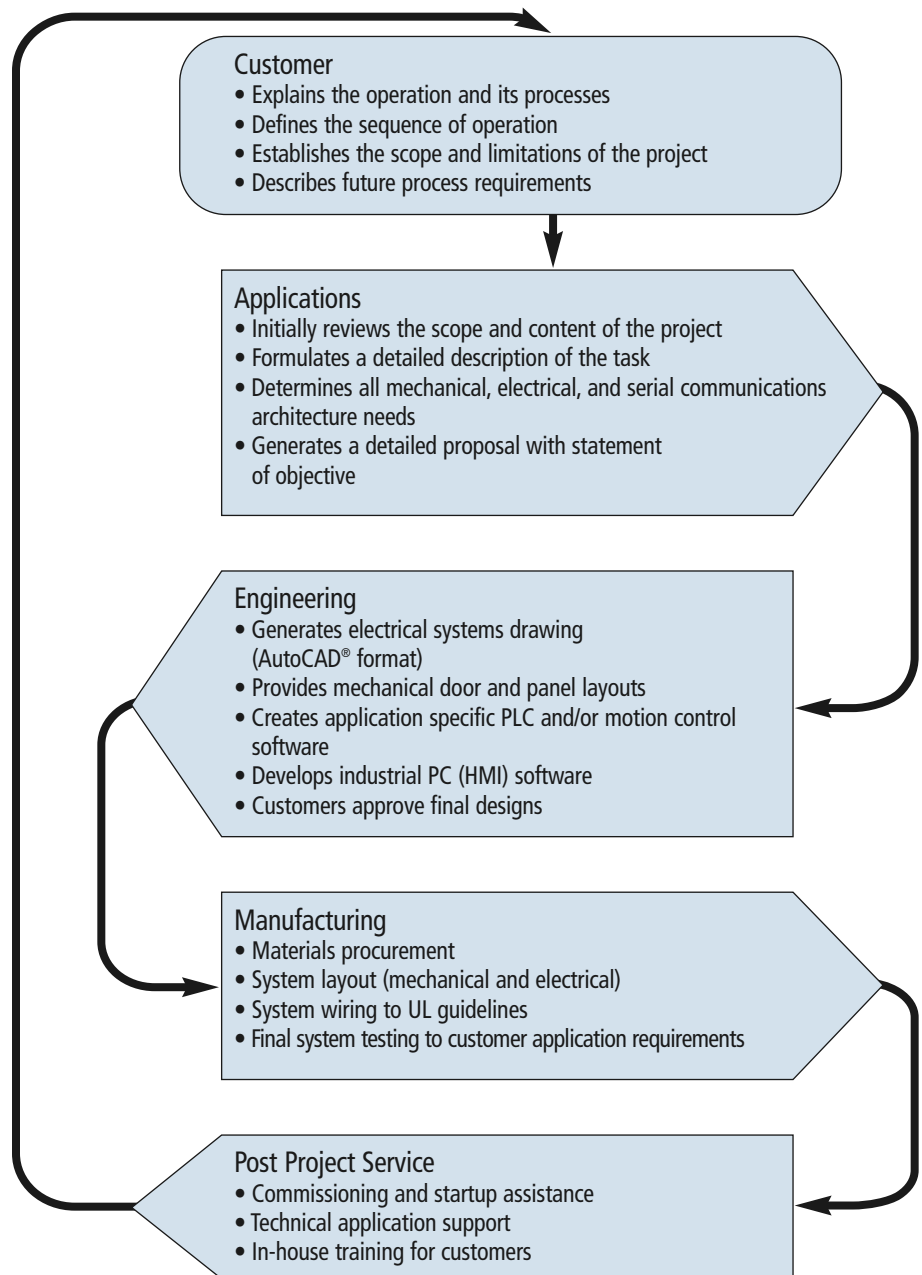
Customer
• Explains the operation and its processes
• Defines the sequence of operation
• Establishes the scope and limitations of the project
• Describes future process requirements

Applications
• Initially reviews the scope and content of the project
• Formulates a detailed description of the task
• Determines all mechanical, electrical, and serial communications architecture needs
• Generates a detailed proposal with statement of objective

Engineering
• Generates electrical systems drawing (AutoCAD® format)
• Provides mechanical door and panel layouts
• Creates application specific PLC and/or motion control software
• Develops industrial PC (HMI) software
• Customers approve final designs

Manufacturing
• Materials procurement
• System layout (mechanical and electrical)
• System wiring to UL guidelines
• Final system testing to customer application requirements

Post Project Service
• Commissioning and startup assistance
• Technical application support
• In-house training for customers